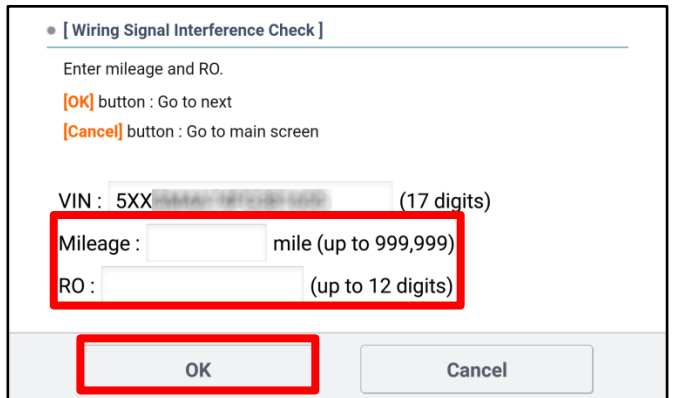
[ Wiring Signal Interference Check ]

Enter mileage and RO.

[OK] button : Go to next

[Cancel] button : Go to main screen

VIN : 5XX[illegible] (17 digits)

Mileage : mile (up to 999,999)

RO : (up to 12 digits)

OK

Cancel